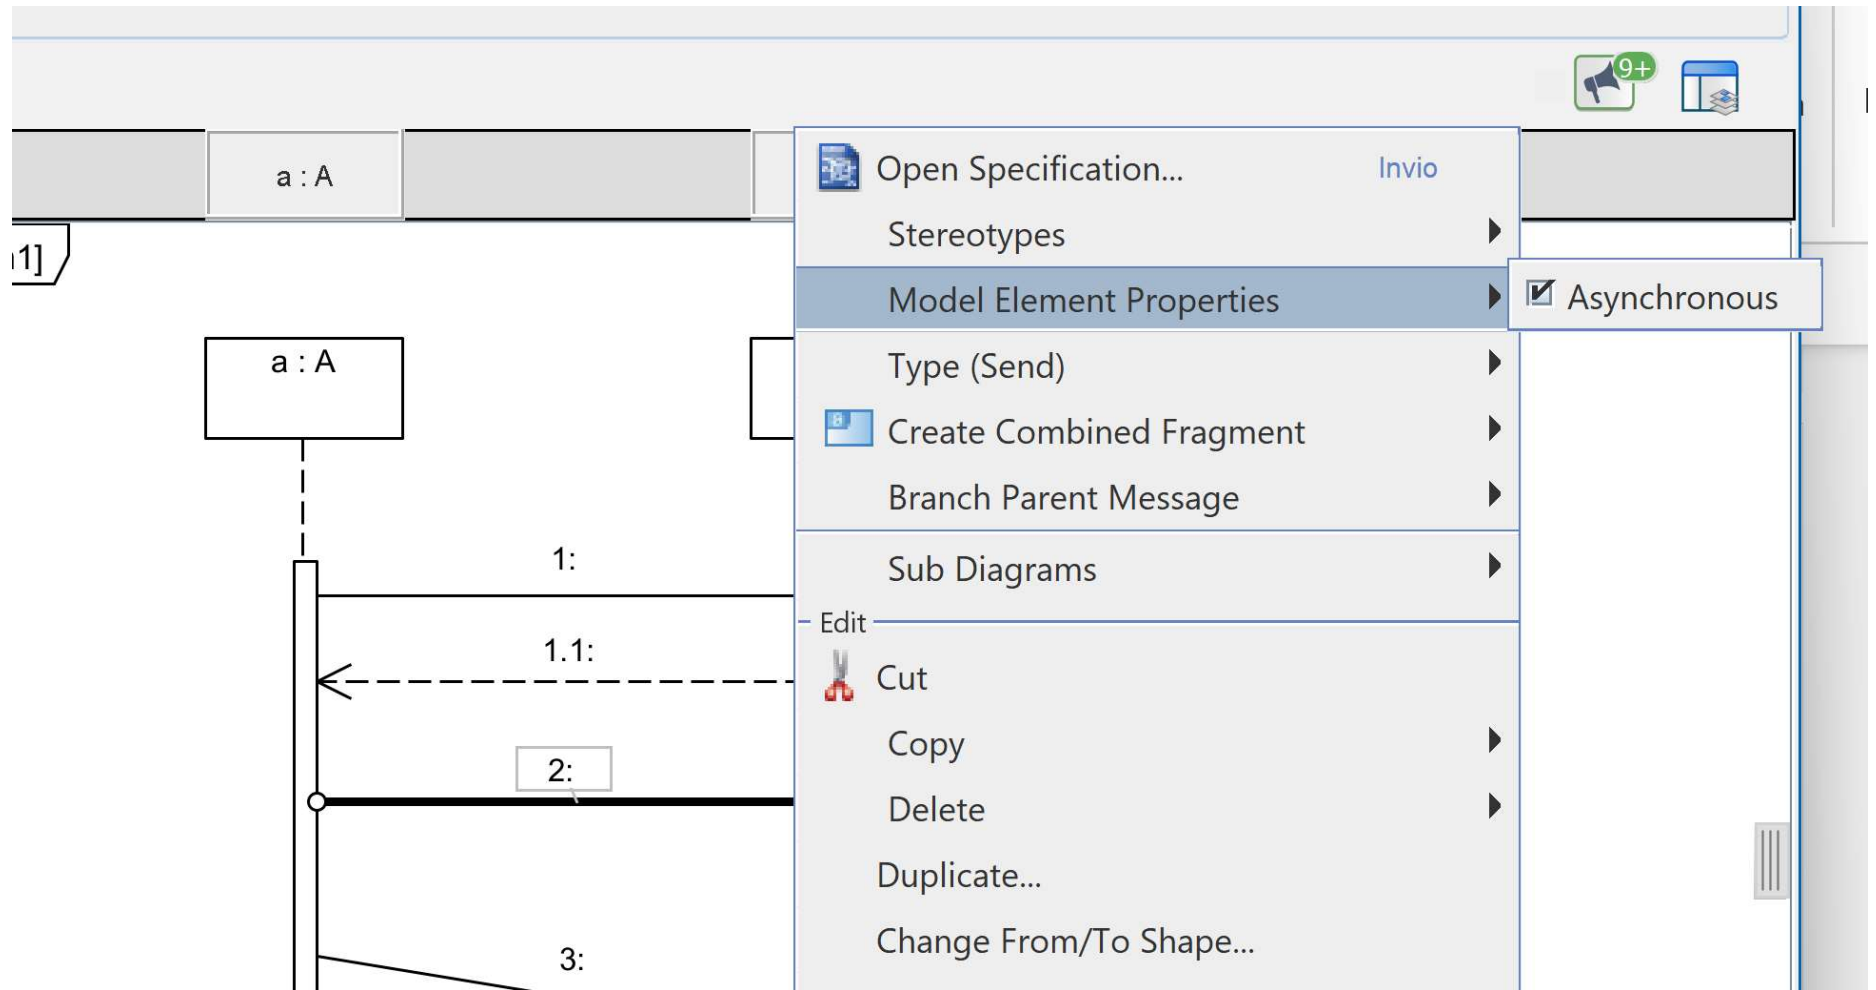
9+

a : A

1]

a : A

1:

1.1:

2:

3:

Open Specification... Invio
Stereotypes
Model Element Properties
Asynchronous
Type (Send)
Create Combined Fragment
Branch Parent Message
Sub Diagrams
Edit
Cut
Copy
Delete
Duplicate...
Change From/To Shape...